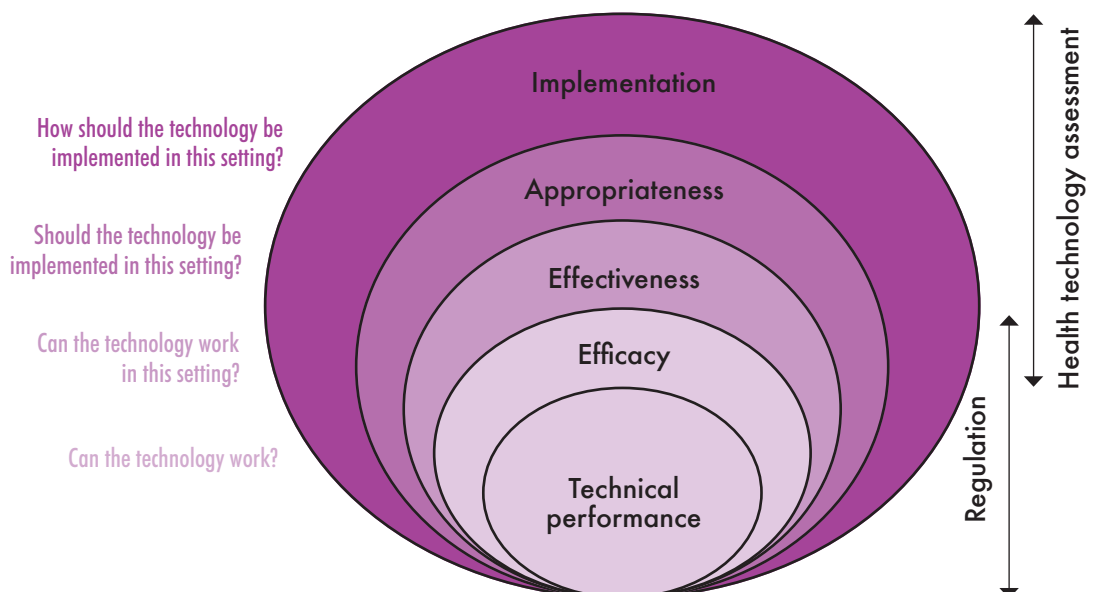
How should the technology be implemented in this setting?

Should the technology be implemented in this setting?

Can the technology work in this setting?

Can the technology work?

Implementation

Appropriateness

Effectiveness

Efficacy

Technical performance

Health technology assessment

Regulation